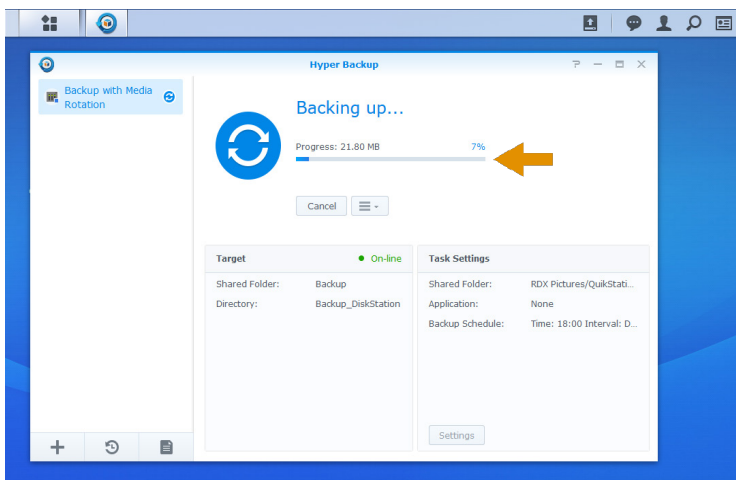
Hyper Backup

? — ▭ ✕

Backup with Media Rotation

Backing up...

Progress: 21.80 MB 7%

Cancel

Target

On-line

Shared Folder: Backup

Directory: Backup_DiskStation

Task Settings

Shared Folder: RDX Pictures/QuikStati...

Application: None

Backup Schedule: Time: 18:00 Interval: D...

Settings